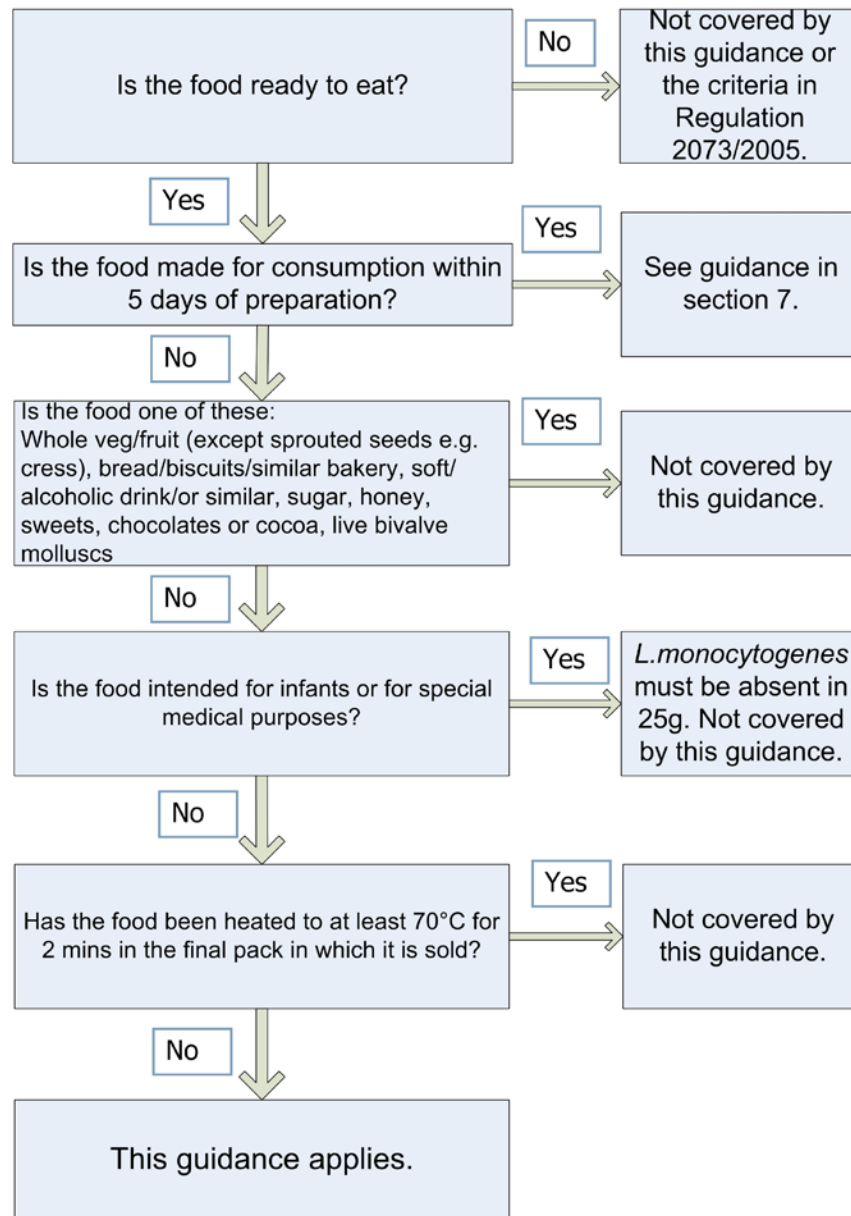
Is the food ready to eat?

No

Not covered by this guidance or the criteria in Regulation 2073/2005.

Yes

Is the food made for consumption within 5 days of preparation?

Yes

See guidance in section 7.

No

Is the food one of these:
Whole veg/fruit (except sprouted seeds e.g. cress), bread/biscuits/similar bakery, soft/alcoholic drink/or similar, sugar, honey, sweets, chocolates or cocoa, live bivalve molluscs

Yes

Not covered by this guidance.

No

Is the food intended for infants or for special medical purposes?

Yes

*L.monocytogenes* must be absent in 25g. Not covered by this guidance.

No

Has the food been heated to at least 70°C for 2 mins in the final pack in which it is sold?

Yes

Not covered by this guidance.

No

This guidance applies.